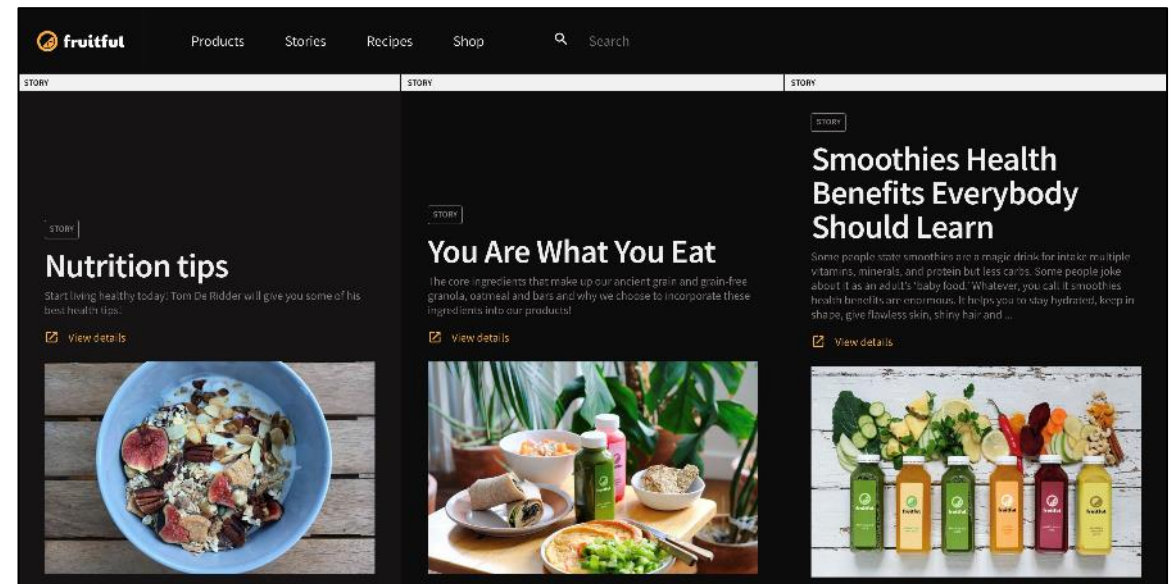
fruitful

Products Stories Recipes Shop Search

STORY

STORY

Nutrition tips

Start living healthy today! Tom De Ridder will give you some of his best health tips!

View details

STORY

STORY

You Are What You Eat

The core ingredients that make up our ancient grain and grain-free granola, oatmeal and bars and why we choose to incorporate these ingredients into our products!

View details

STORY

STORY

Smoothies Health Benefits Everybody Should Learn

Some people state smoothies are a magic drink for intake multiple vitamins, minerals, and protein but less carbs. Some people joke about it as an adult's 'baby food.' Whatever, you call it smoothies health benefits are enormous. It helps you to stay hydrated, keep in shape, give flawless skin, shiny hair and ...

View details

fruitful fruitful fruitful fruitful fruitful fruitful